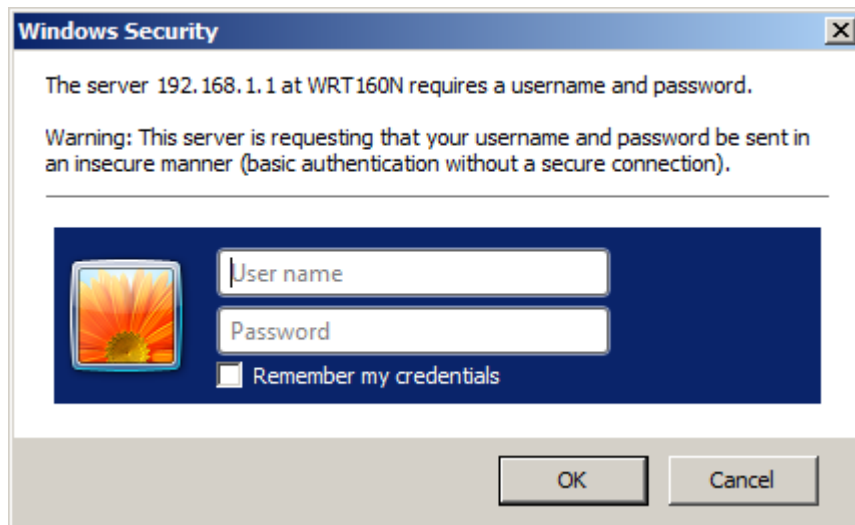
Windows Security

X

The server 192.168.1.1 at WRT160N requires a username and password.

Warning: This server is requesting that your username and password be sent in an insecure manner (basic authentication without a secure connection).

User name

Password

Remember my credentials

OK

Cancel